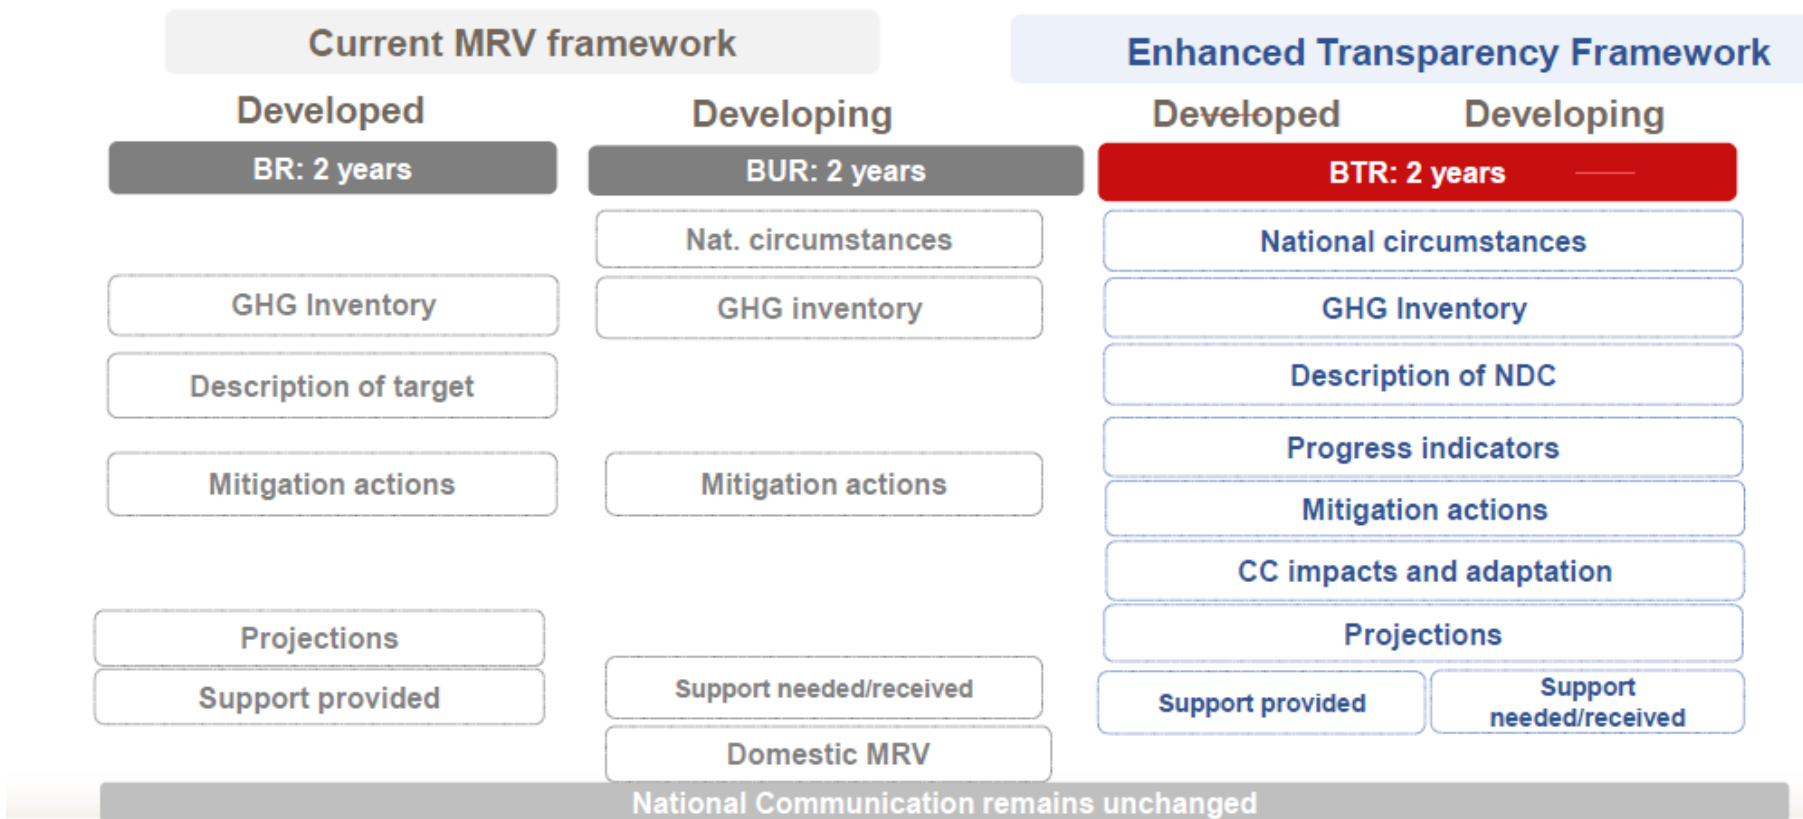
Current MRV framework

Enhanced Transparency Framework

Developed

Developing

Developed

Developing

BR: 2 years

BUR: 2 years

BTR: 2 years

Nat. circumstances

National circumstances

GHG Inventory

GHG inventory

GHG Inventory

Description of target

Description of NDC

Progress indicators

Mitigation actions

Mitigation actions

Mitigation actions

CC impacts and adaptation

Projections

Projections

Support provided

Support needed/received

Support provided

Support needed/received

Domestic MRV

National Communication remains unchanged